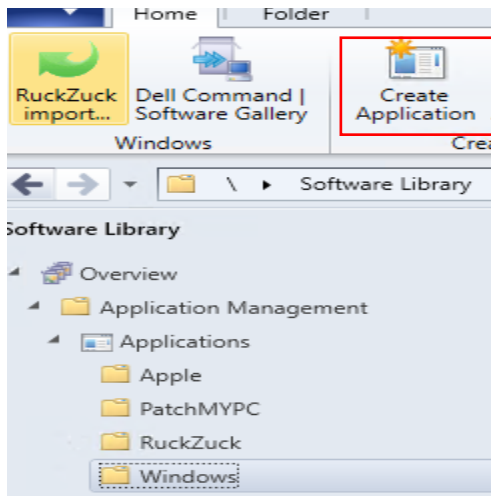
Home Folder

RuckZuck import...

Dell Command | Software Gallery

Create Application

Windows

Crea

\ ▸ Software Library

Software Library

Overview

Application Management

Applications

Apple

PatchMYPC

RuckZuck

Windows